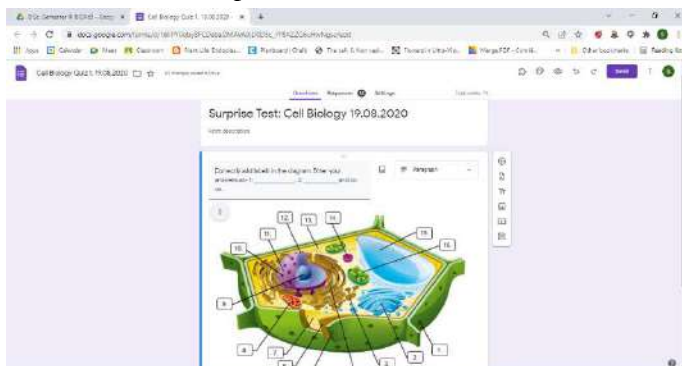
Cell Biology Quiz 1, 19.08.2020

Send

Questions Responses Settings

Surprise Test: Cell Biology 19.08.2020

Form description

Correct/add labels in the diagram. Enter your answers as 1-________, 2-________ and so on.

Paragraph

12 13 14

11

10

15

16

9

4

7

3

2

1